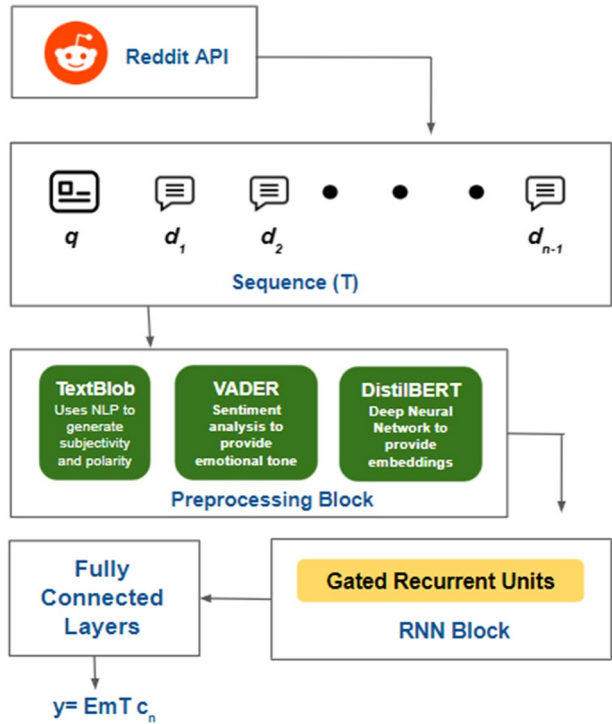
Reddit API

$q$ $d_1$ $d_2$ • • • $d_{n-1}$

Sequence (T)

TextBlob
Uses NLP to generate subjectivity and polarity

VADER
Sentiment analysis to provide emotional tone

DistilBERT
Deep Neural Network to provide embeddings

Preprocessing Block

Fully Connected Layers

Gated Recurrent Units

RNN Block

y= EmT $c_n$